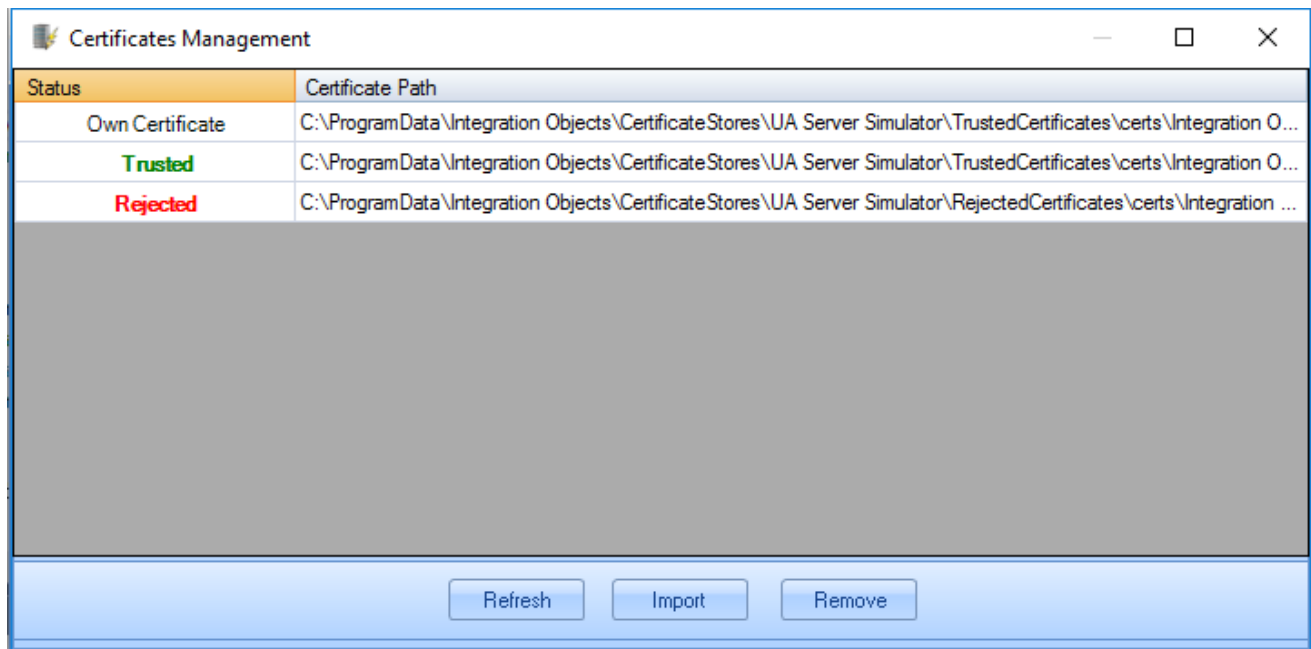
Certificates Management

| Status | Certificate Path |
|---|---|
| Own Certificate | C:\ProgramData\Integration Objects\CertificateStores\UA Server Simulator\TrustedCertificates\certs\Integration O... |
| Trusted | C:\ProgramData\Integration Objects\CertificateStores\UA Server Simulator\TrustedCertificates\certs\Integration O... |
| Rejected | C:\ProgramData\Integration Objects\CertificateStores\UA Server Simulator\RejectedCertificates\certs\Integration ... |

Refresh Import Remove